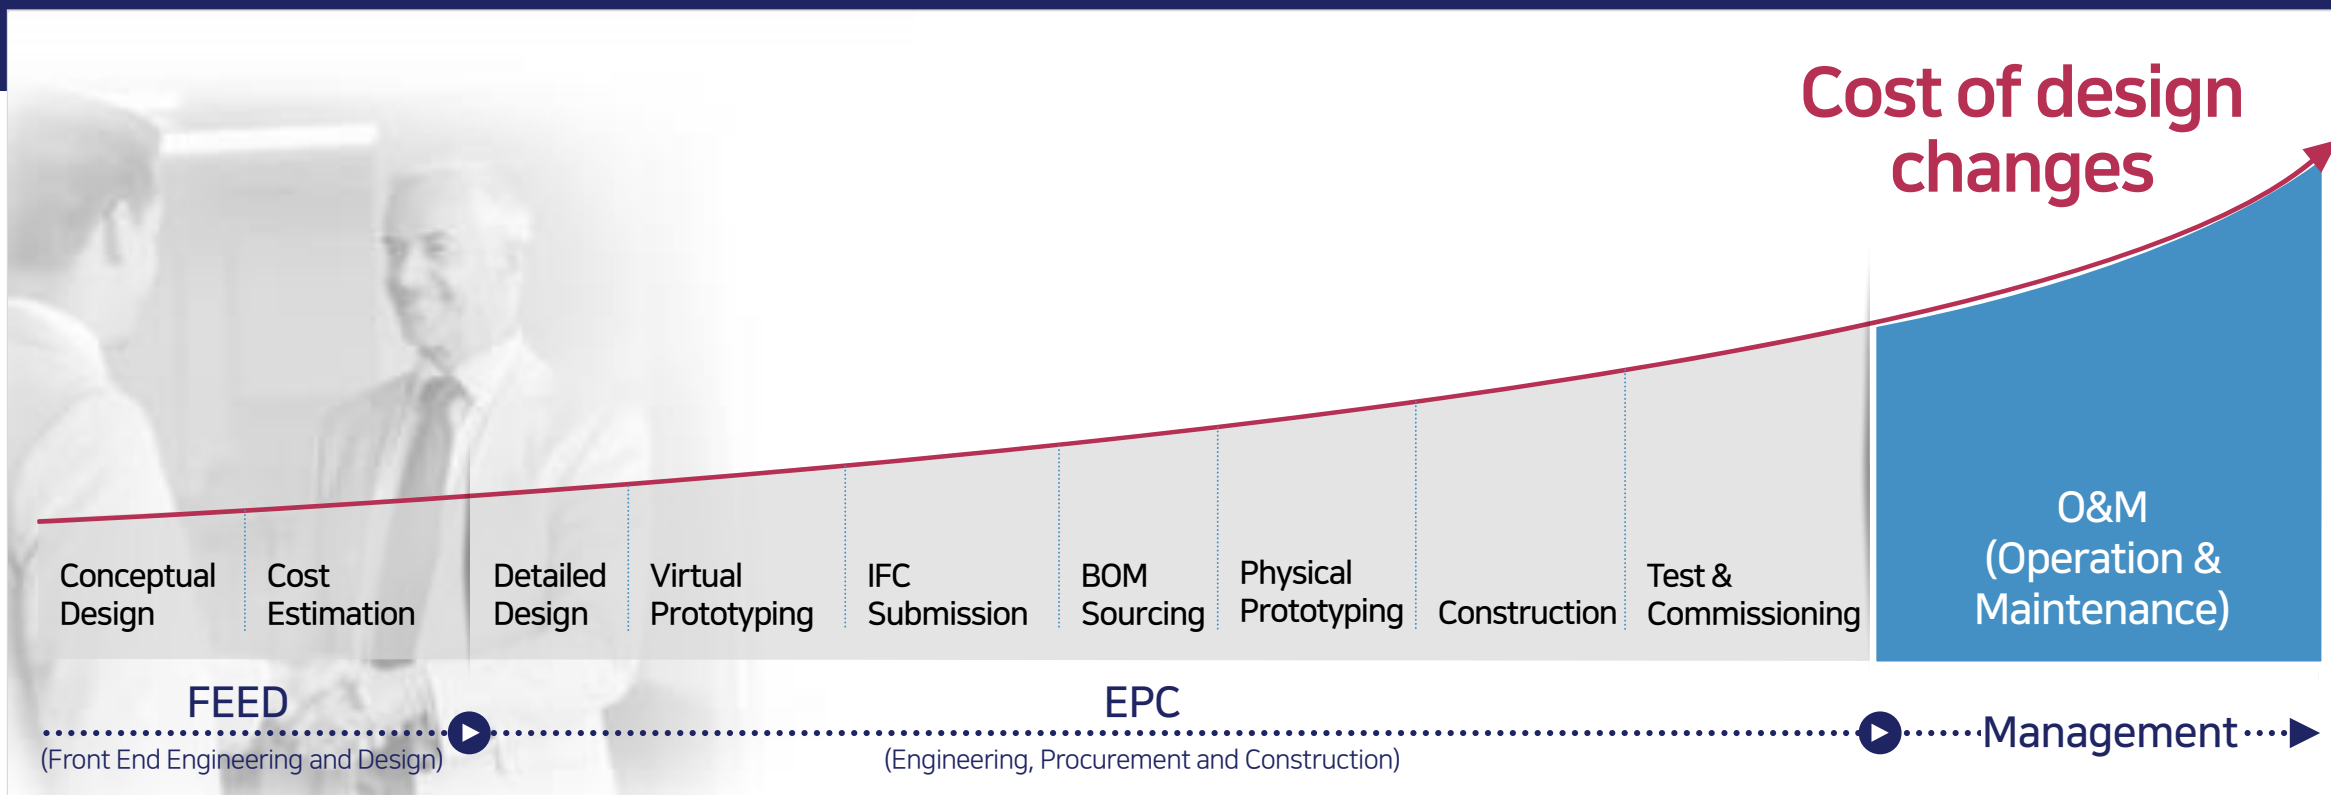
Cost of design changes

Conceptual Design

Cost Estimation

Detailed Design

Virtual Prototyping

IFC Submission

BOM Sourcing

Physical Prototyping

Construction

Test & Commissioning

O&M (Operation & Maintenance)

FEED

(Front End Engineering and Design)

EPC

(Engineering, Procurement and Construction)

Management